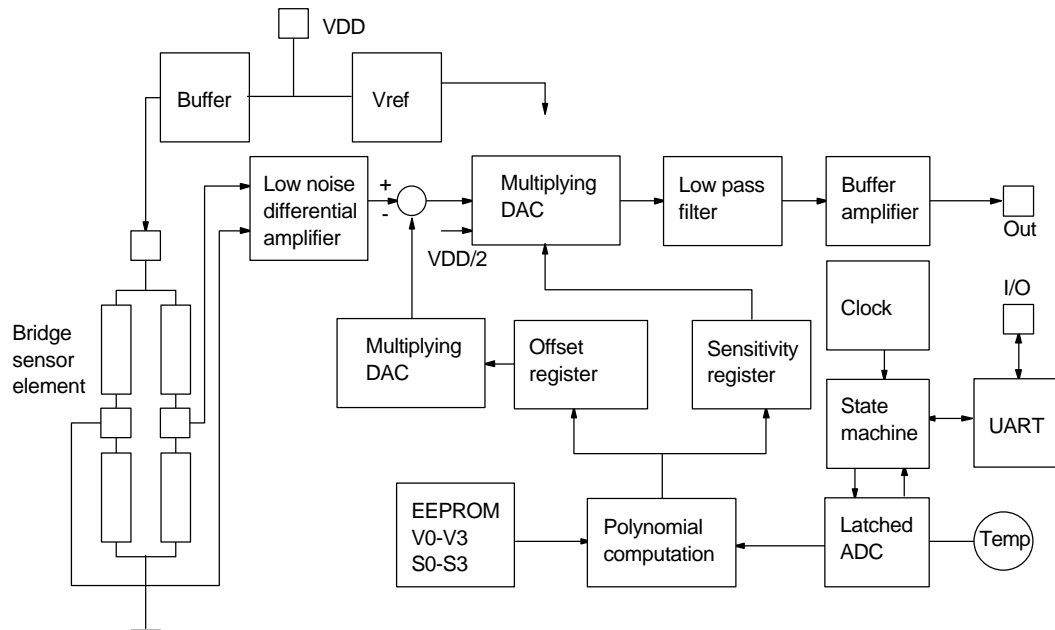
VDD

Buffer

Vref

Low noise differential amplifier

+

-

Multiplying DAC

VDD/2

Low pass filter

Buffer amplifier

Out

Bridge sensor element

Clock

I/O

Multiplying DAC

Offset register

Sensitivity register

State machine

UART

EEPROM V0-V3 S0-S3

Polynomial computation

Latched ADC

Temp